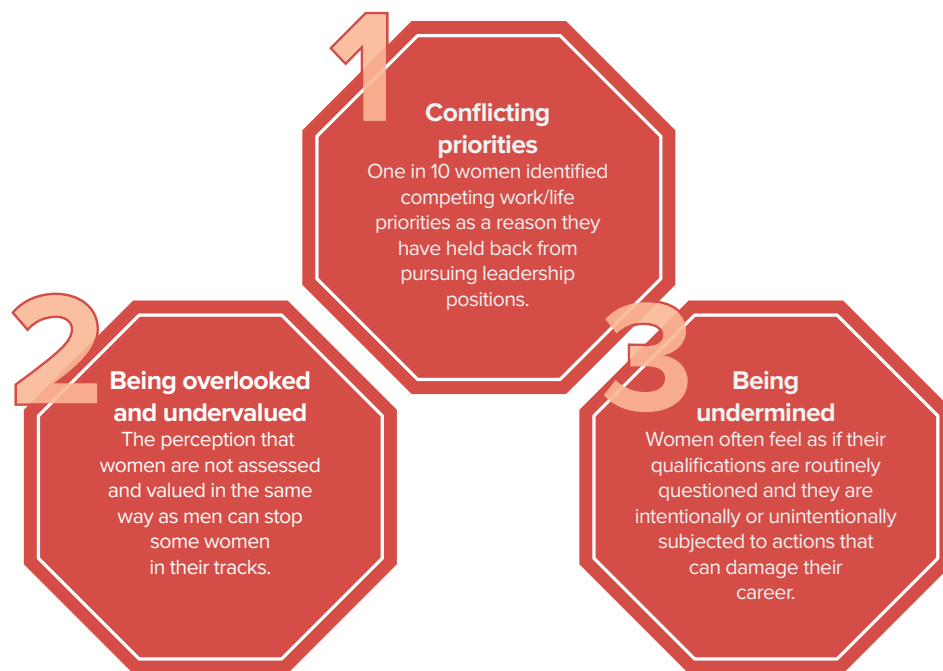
1

Conflicting priorities

One in 10 women identified competing work/life priorities as a reason they have held back from pursuing leadership positions.

2

Being overlooked and undervalued

The perception that women are not assessed and valued in the same way as men can stop some women in their tracks.

3

Being undermined

Women often feel as if their qualifications are routinely questioned and they are intentionally or unintentionally subjected to actions that can damage their career.